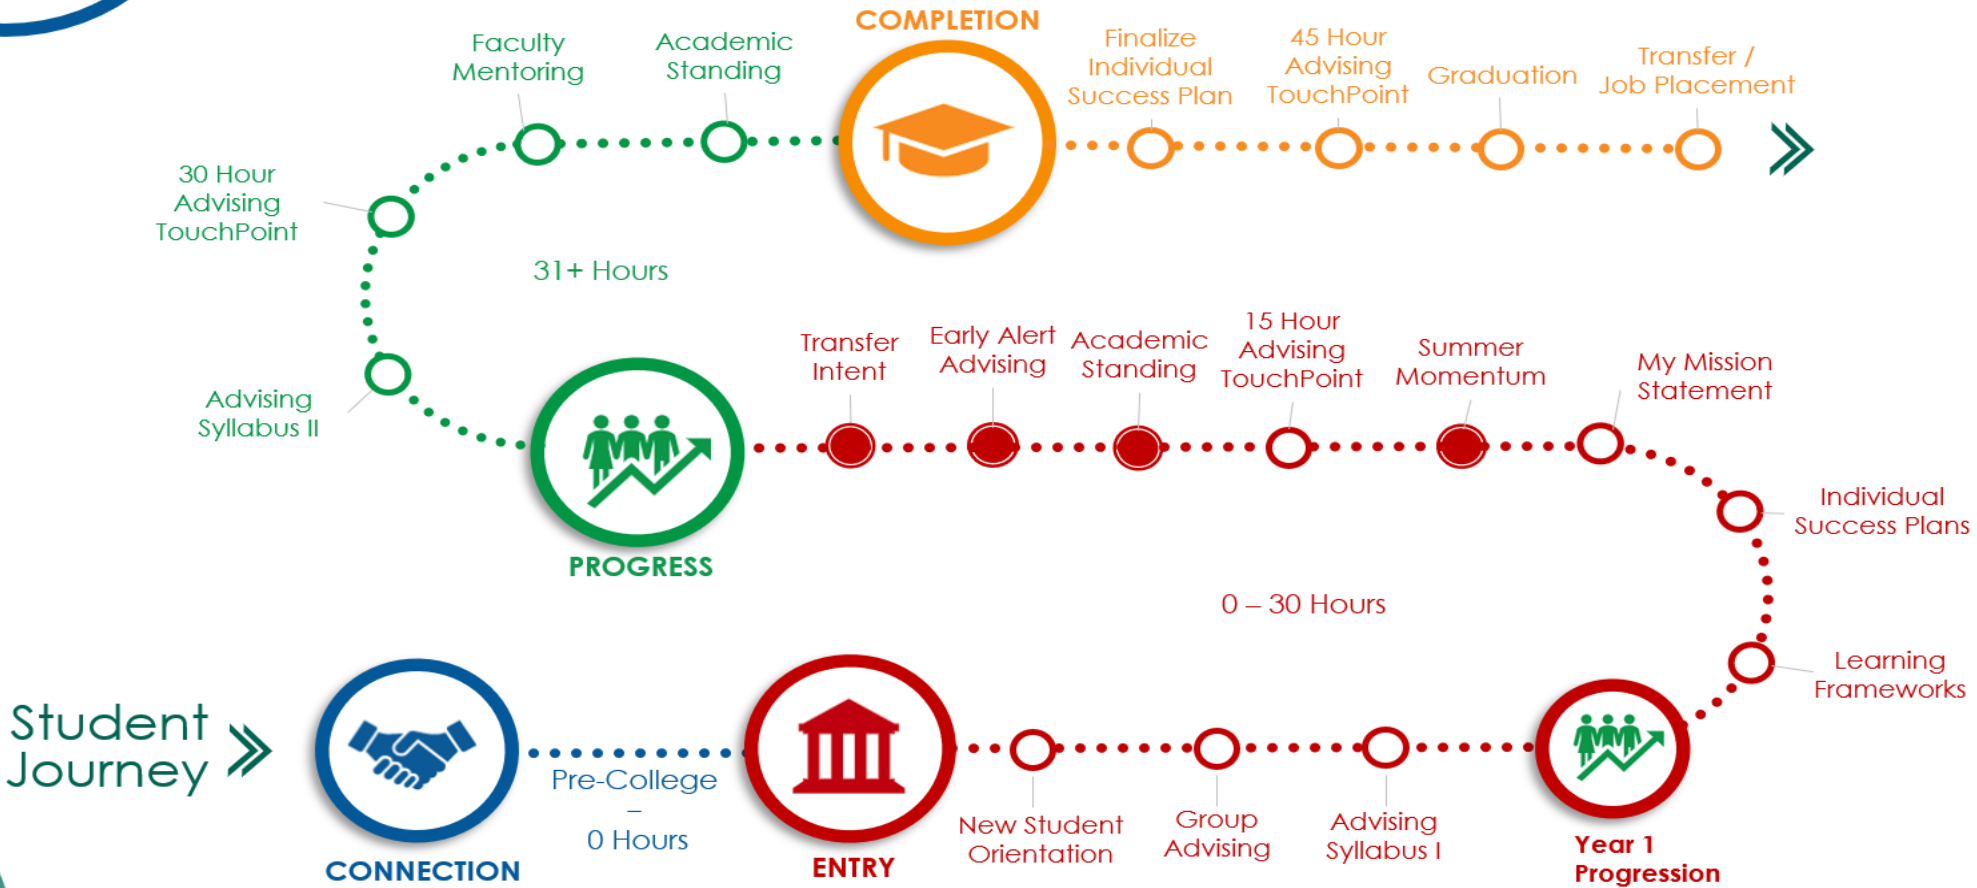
Faculty Mentoring

Academic Standing

COMPLETION

Finalize Individual Success Plan

45 Hour Advising TouchPoint

Graduation

Transfer / Job Placement

30 Hour Advising TouchPoint

31+ Hours

Advising Syllabus II

PROGRESS

Transfer Intent

Early Alert Advising

Academic Standing

15 Hour Advising TouchPoint

Summer Momentum

My Mission Statement

Individual Success Plans

0 – 30 Hours

Learning Frameworks

Student Journey

CONNECTION

Pre-College – 0 Hours

ENTRY

New Student Orientation

Group Advising

Advising Syllabus I

Year 1 Progression